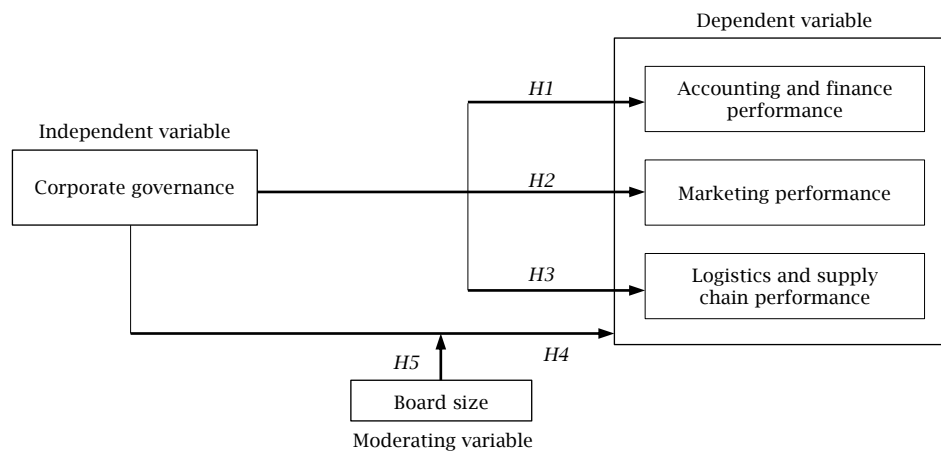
Dependent variable

Independent variable

Corporate governance

H1

Accounting and finance performance

H2

Marketing performance

H3

Logistics and supply chain performance

H5

H4

Board size

Moderating variable